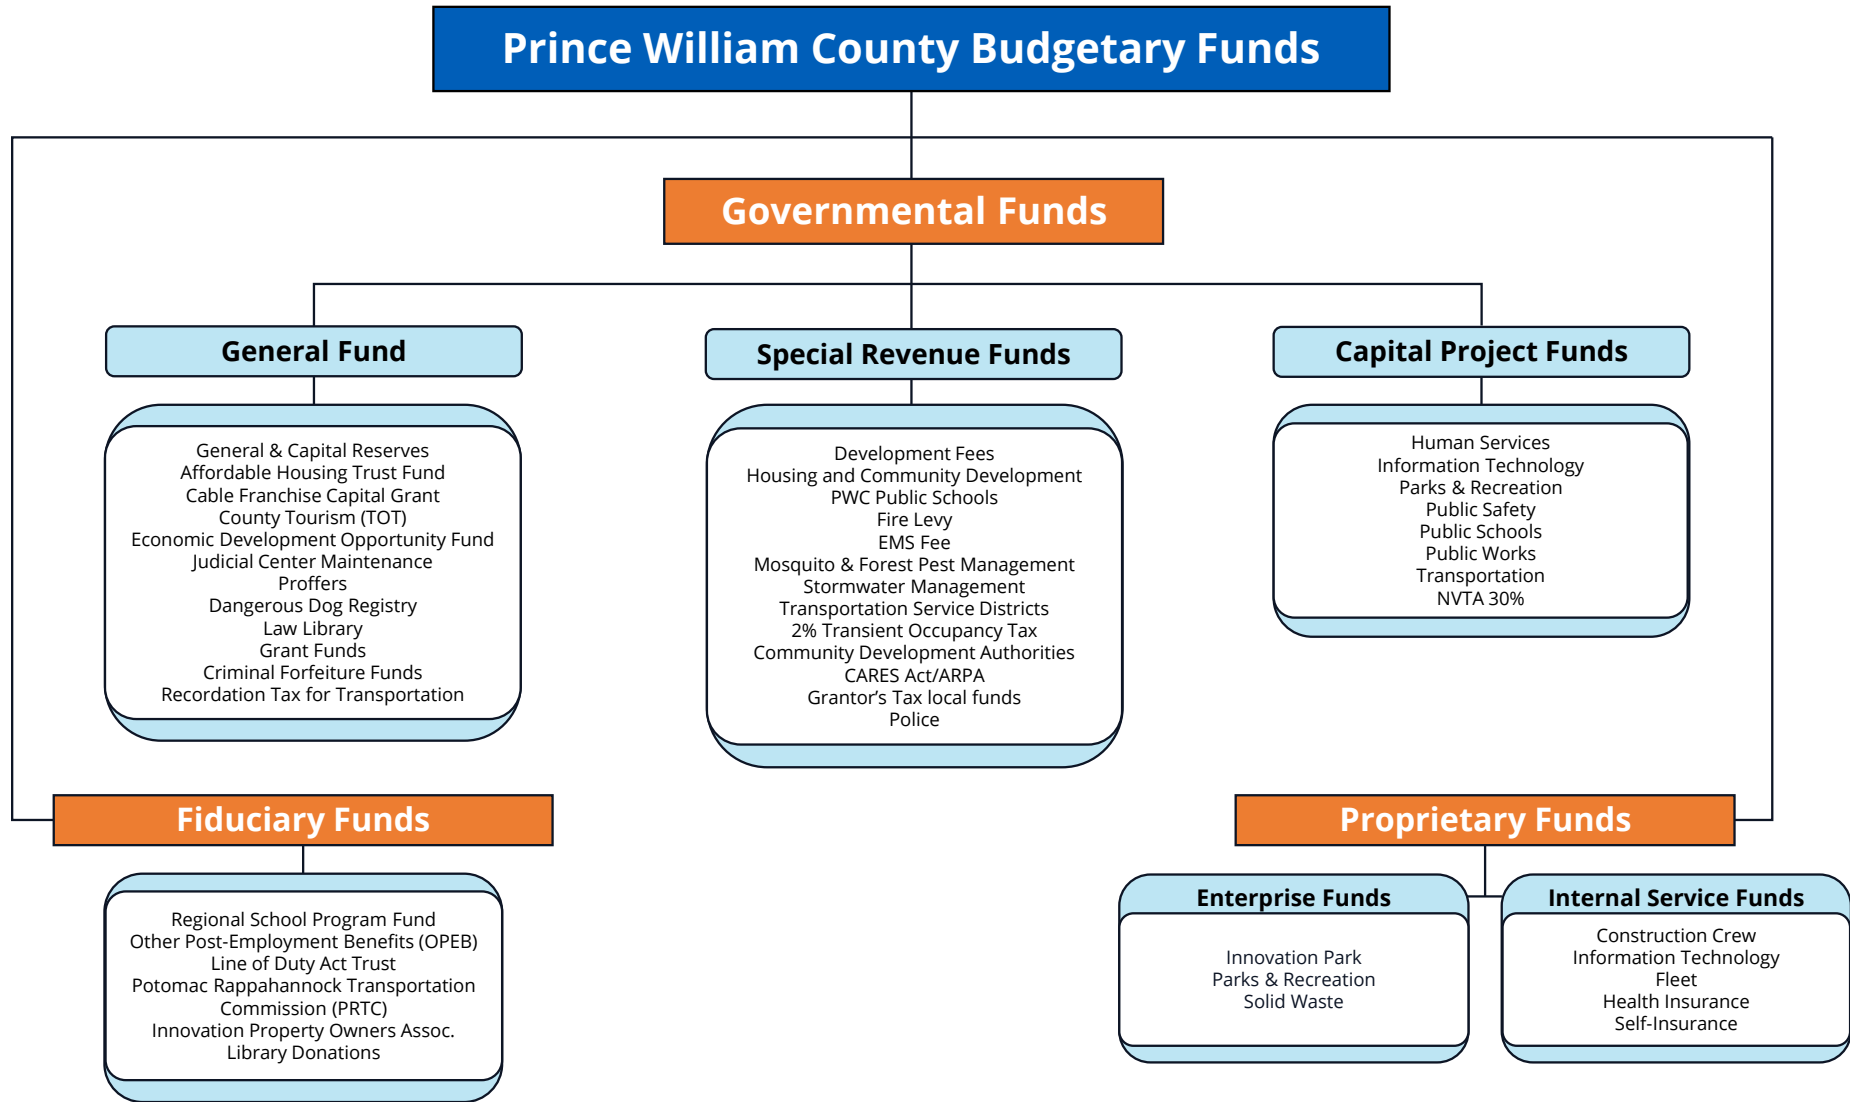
Prince William County Budgetary Funds

Governmental Funds

General Fund

General & Capital Reserves
Affordable Housing Trust Fund
Cable Franchise Capital Grant
County Tourism (TOT)
Economic Development Opportunity Fund
Judicial Center Maintenance
Proffers
Dangerous Dog Registry
Law Library
Grant Funds
Criminal Forfeiture Funds
Recordation Tax for Transportation

Special Revenue Funds

Development Fees
Housing and Community Development
PWC Public Schools
Fire Levy
EMS Fee
Mosquito & Forest Pest Management
Stormwater Management
Transportation Service Districts
2% Transient Occupancy Tax
Community Development Authorities
CARES Act/ARPA
Grantor's Tax local funds
Police

Capital Project Funds

Human Services
Information Technology
Parks & Recreation
Public Safety
Public Schools
Public Works
Transportation
NVTA 30%

Fiduciary Funds

Regional School Program Fund
Other Post-Employment Benefits (OPEB)
Line of Duty Act Trust
Potomac Rappahannock Transportation Commission (PRTC)
Innovation Property Owners Assoc.
Library Donations

Proprietary Funds

Enterprise Funds

Innovation Park
Parks & Recreation
Solid Waste

Internal Service Funds

Construction Crew
Information Technology
Fleet
Health Insurance
Self-Insurance